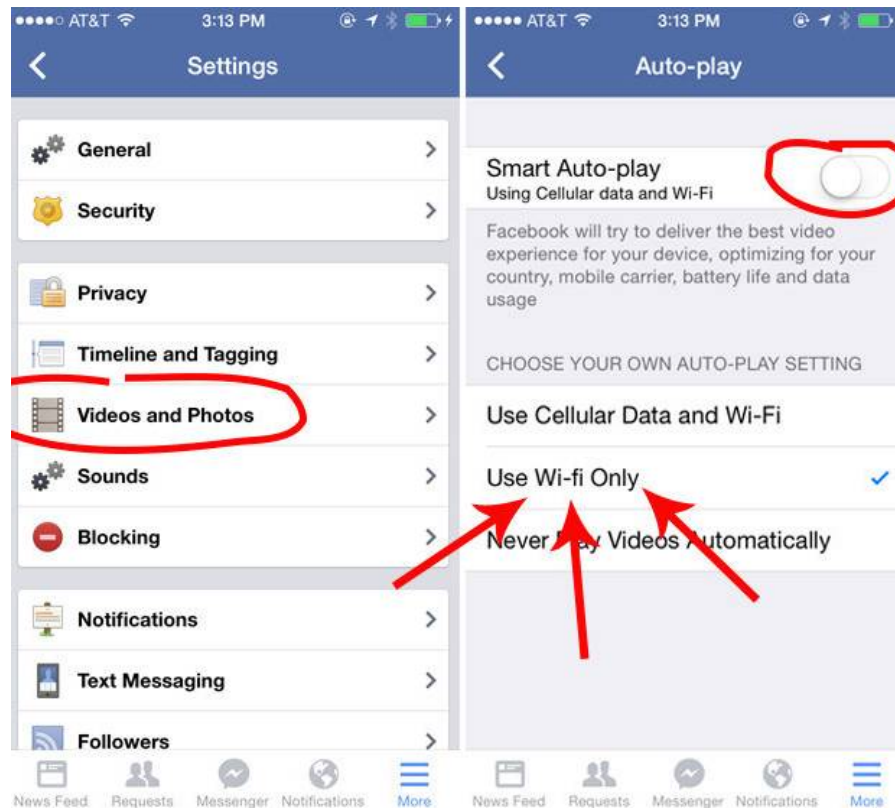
●●●●○ AT&T 3:13 PM

Settings

General

Security

Privacy

Timeline and Tagging

Videos and Photos

Sounds

Blocking

Notifications

Text Messaging

Followers

News Feed Requests Messenger Notifications More

●●●●● AT&T 3:13 PM

Auto-play

Smart Auto-play
Using Cellular data and Wi-Fi

Facebook will try to deliver the best video experience for your device, optimizing for your country, mobile carrier, battery life and data usage

CHOOSE YOUR OWN AUTO-PLAY SETTING

Use Cellular Data and Wi-Fi

Use Wi-fi Only

Never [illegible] Videos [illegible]utomatically

News Feed Requests Messenger Notifications More